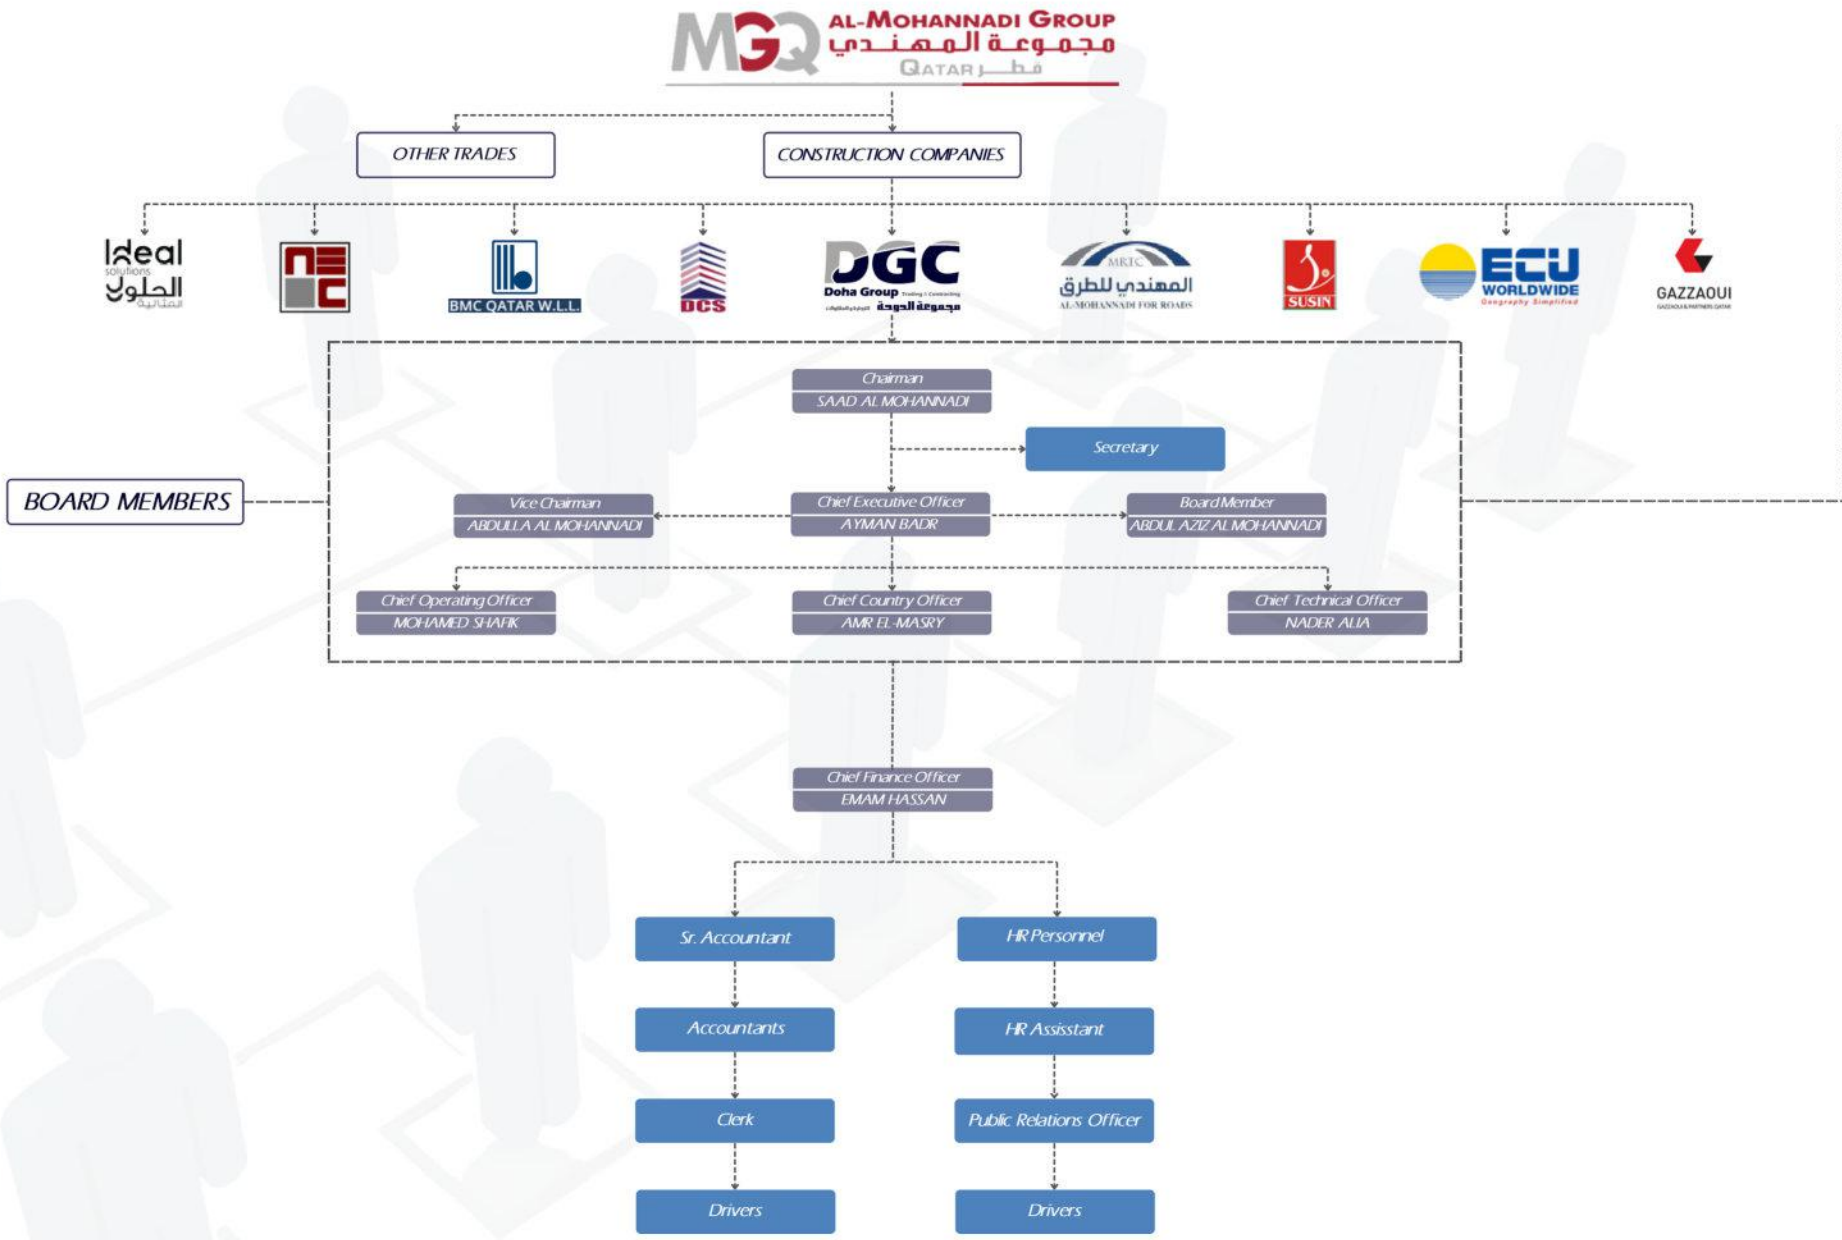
MGQ AL-MOHANNADI GROUP
مجموعة المهندي
QATAR قطر

OTHER TRADES

CONSTRUCTION COMPANIES

Ideal solutions
الحلول المثالية

BMC QATAR W.L.L.

DCS

DGC
Doha Group
مجموعة الدوحة

MRTC
المهندي للطرق
AL-MOHANNADI FOR ROADS

SUSIN

ECU WORLDWIDE
Geography Simplified

GAZZAOUI

Chairman
SAAD AL MOHANNADI

Secretary

BOARD MEMBERS

Vice Chairman
ABDULLA AL MOHANNADI

Chief Executive Officer
AYMAN BADR

Board Member
ABDUL AZIZ AL MOHANNADI

Chief Operating Officer
MOHAMED SHAFIK

Chief Country Officer
AMR EL-MASRY

Chief Technical Officer
NADER ALIA

Chief Finance Officer
EMAM HASSAN

Sr. Accountant

HR Personnel

Accountants

HR Assistant

Clerk

Public Relations Officer

Drivers

Drivers